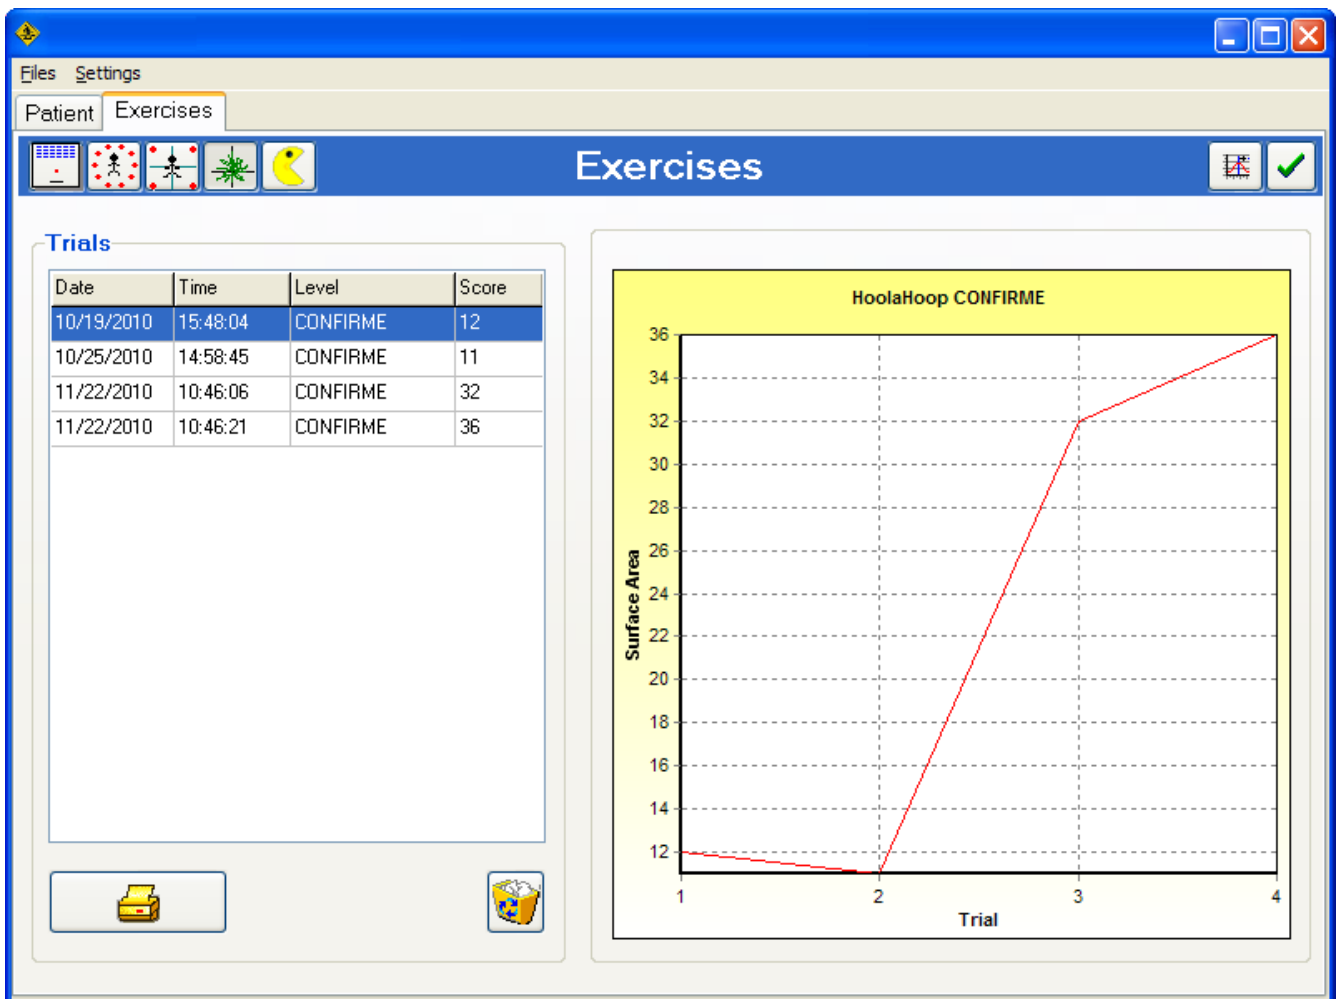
Files Settings

Patient Exercises

Exercises

Trials

| Date | Time | Level | Score |
|---|---|---|---|
| 10/19/2010 | 15:48:04 | CONFIRME | 12 |
| 10/25/2010 | 14:58:45 | CONFIRME | 11 |
| 11/22/2010 | 10:46:06 | CONFIRME | 32 |
| 11/22/2010 | 10:46:21 | CONFIRME | 36 |

HoolaHoop CONFIRME

Surface Area

36
34
32
30
28
26
24
22
20
18
16
14
12

1 2 3 4

Trial